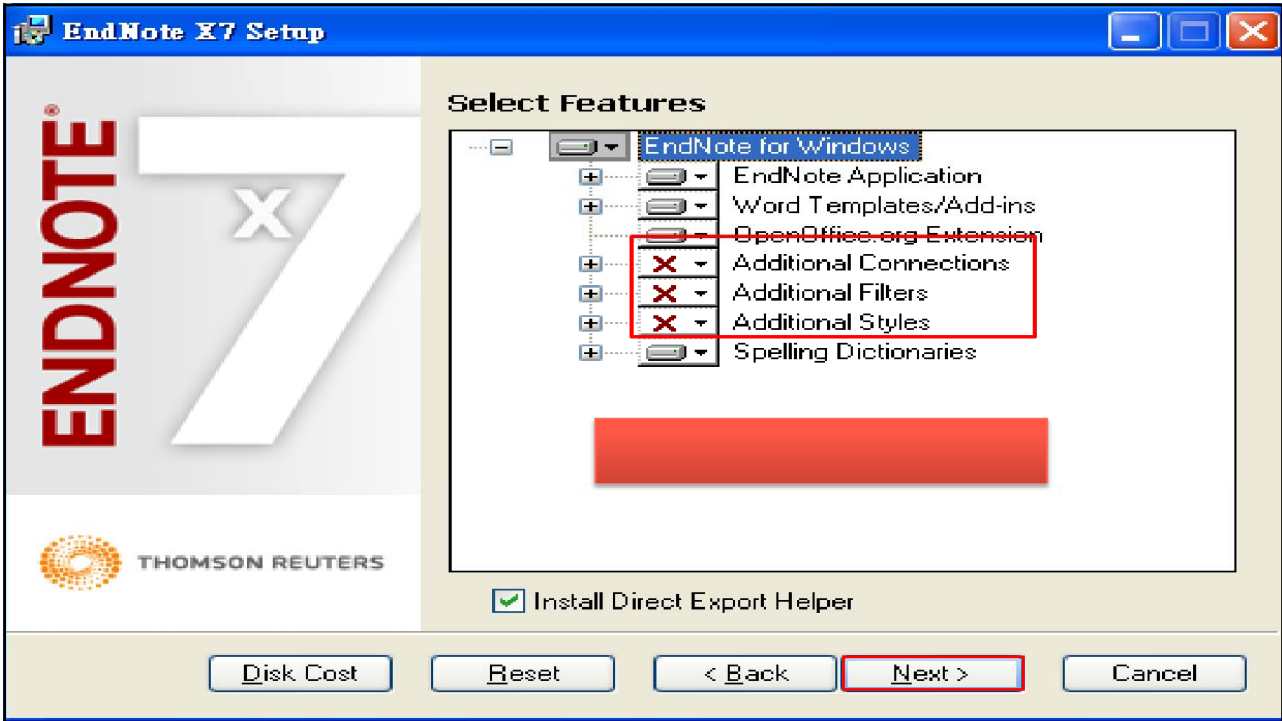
EndNote X7 Setup

ENDNOTE X7

THOMSON REUTERS

Select Features

EndNote for Windows
EndNote Application
Word Templates/Add-ins
OpenOffice.org Extension
Additional Connections
Additional Filters
Additional Styles
Spelling Dictionaries

Install Direct Export Helper

Disk Cost
Reset
< Back
Next >
Cancel